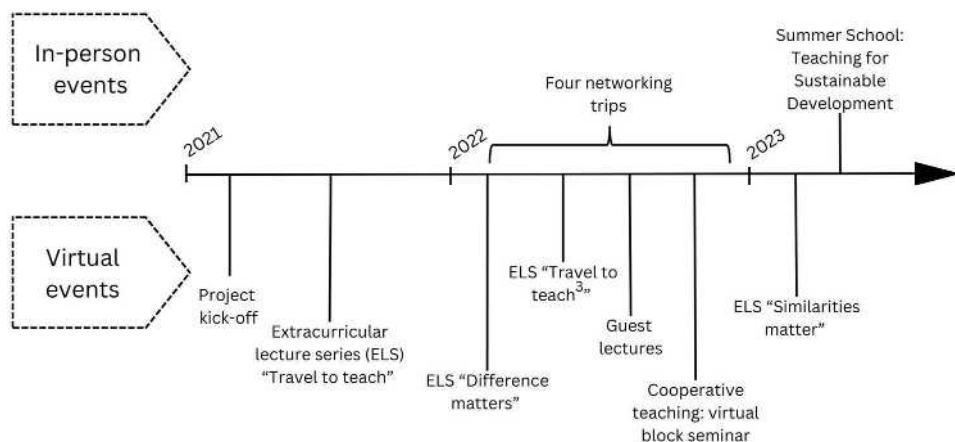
In-person events

Virtual events

Summer School: Teaching for Sustainable Development

Four networking trips

2021

2022

2023

Project kick-off

Extracurricular lecture series (ELS) "Travel to teach"

ELS "Difference matters"

ELS "Travel to teach$^3$"

Guest lectures

Cooperative teaching: virtual block seminar

ELS "Similarities matter"